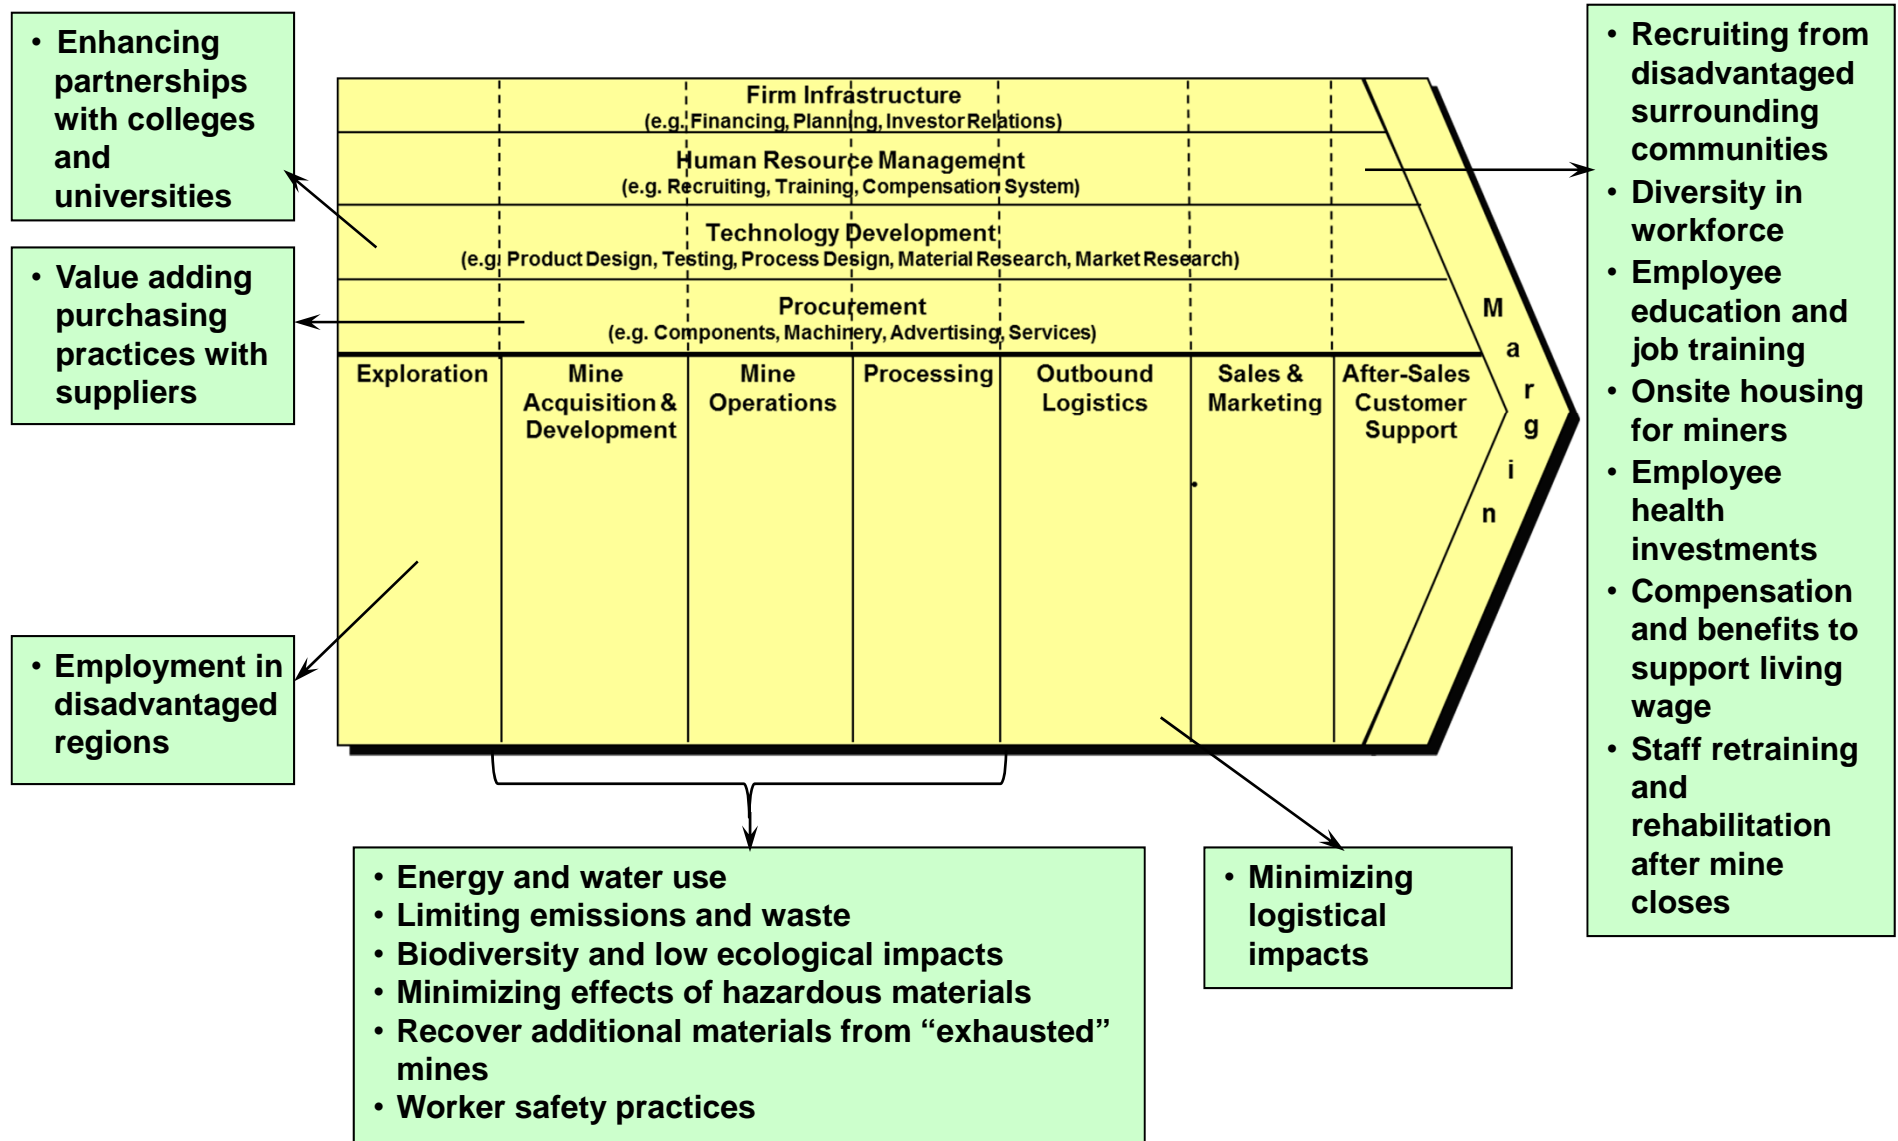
• Enhancing partnerships with colleges and universities

• Value adding purchasing practices with suppliers

• Employment in disadvantaged regions

Firm Infrastructure
(e.g. Financing, Planning, Investor Relations)

Human Resource Management
(e.g. Recruiting, Training, Compensation System)

Technology Development
(e.g. Product Design, Testing, Process Design, Material Research, Market Research)

Procurement
(e.g. Components, Machinery, Advertising, Services)

Exploration

Mine Acquisition & Development

Mine Operations

Processing

Outbound Logistics

Sales & Marketing

After-Sales Customer Support

M a r g i n

• Recruiting from disadvantaged surrounding communities
• Diversity in workforce
• Employee education and job training
• Onsite housing for miners
• Employee health investments
• Compensation and benefits to support living wage
• Staff retraining and rehabilitation after mine closes

• Energy and water use
• Limiting emissions and waste
• Biodiversity and low ecological impacts
• Minimizing effects of hazardous materials
• Recover additional materials from “exhausted” mines
• Worker safety practices

• Minimizing logistical impacts